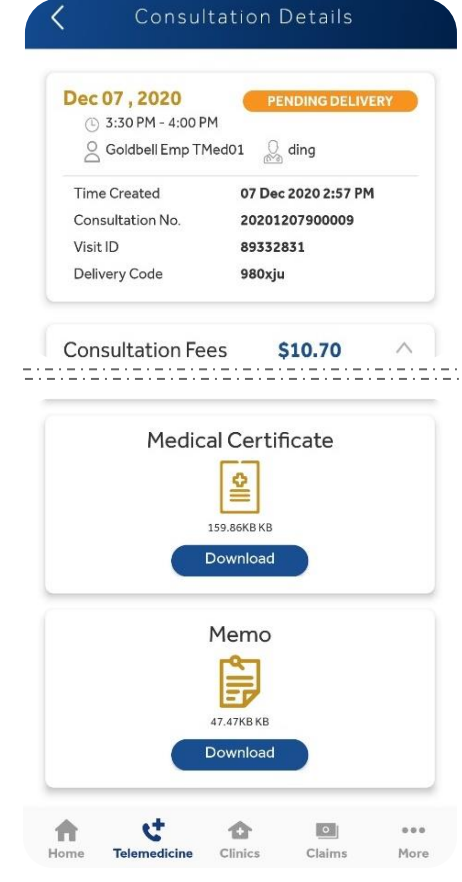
Consultation Details

Dec 07 , 2020
PENDING DELIVERY
3:30 PM - 4:00 PM
Goldbell Emp TMed01
ding

| | |
|---|---|
| Time Created | 07 Dec 2020 2:57 PM |
| Consultation No. | 20201207900009 |
| Visit ID | 89332831 |
| Delivery Code | 980xju |

Consultation Fees $10.70

Medical Certificate
159.86KB KB
Download

Memo
47.47KB KB
Download

Home Telemedicine Clinics Claims More